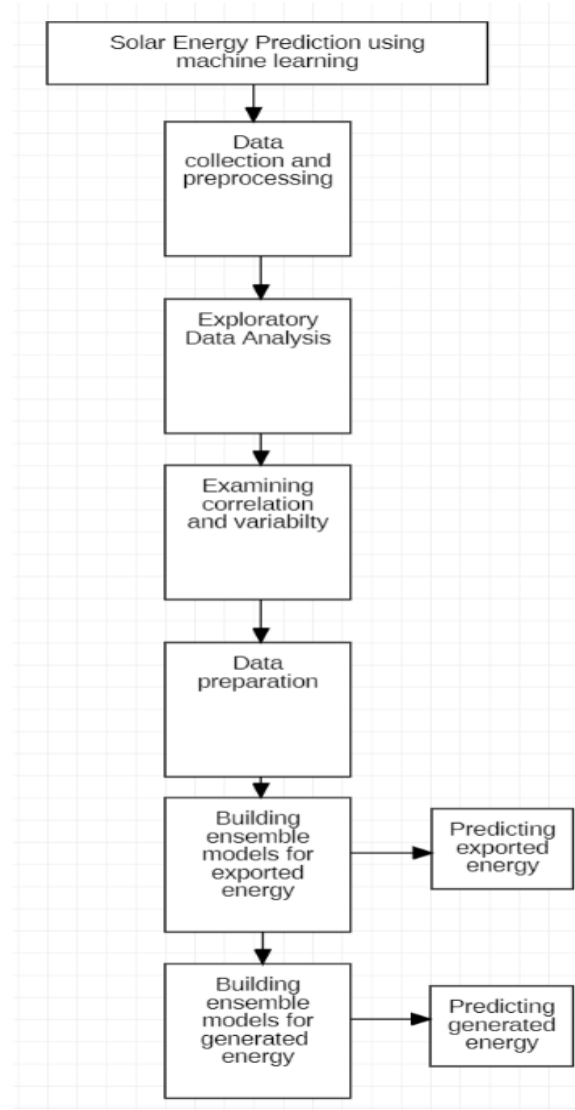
Solar Energy Prediction using machine learning

Data collection and preprocessing

Exploratory Data Analysis

Examining correlation and variabilty

Data preparation

Building ensemble models for exported energy

Predicting exported energy

Building ensemble models for generated energy

Predicting generated energy